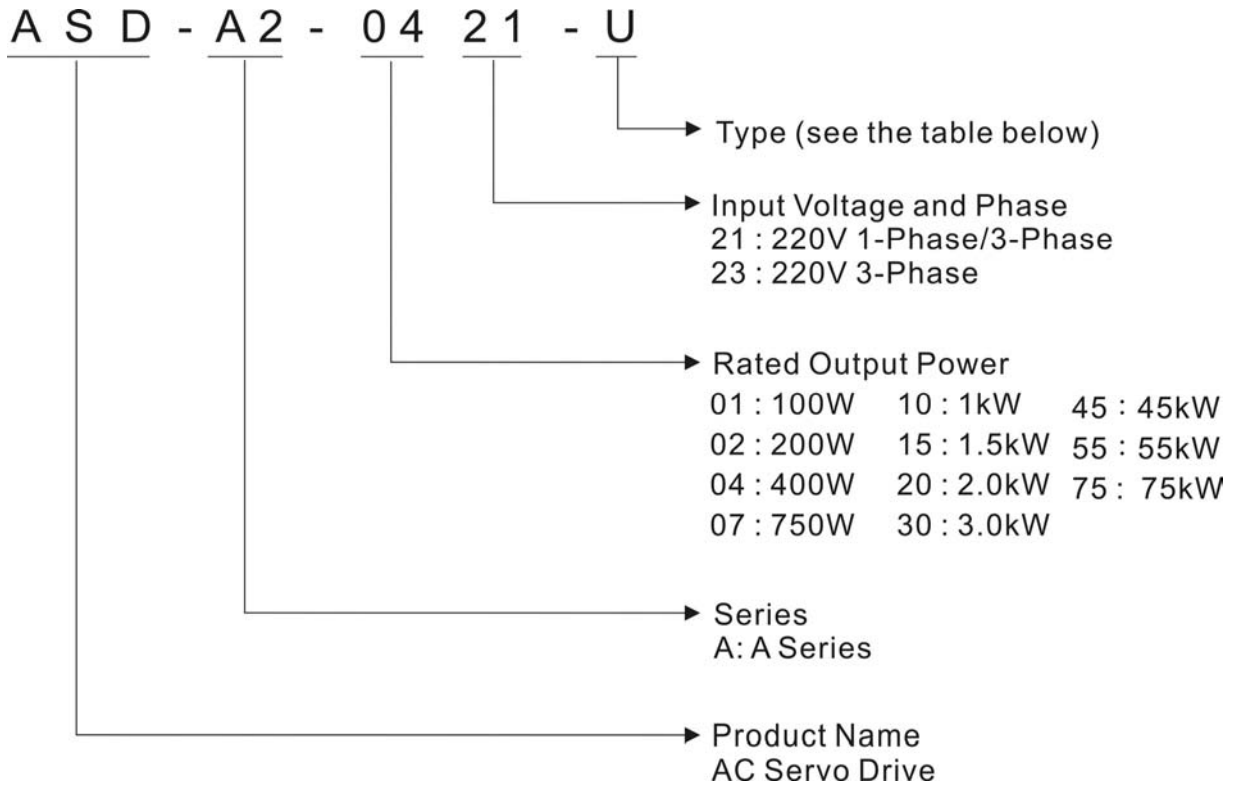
ASD - A2 - 04 21 - U

Type (see the table below)

Input Voltage and Phase
21 : 220V 1-Phase/3-Phase
23 : 220V 3-Phase

Rated Output Power
01 : 100W 10 : 1kW 45 : 45kW
02 : 200W 15 : 1.5kW 55 : 55kW
04 : 400W 20 : 2.0kW 75 : 75kW
07 : 750W 30 : 3.0kW

Series
A: A Series

Product Name
AC Servo Drive